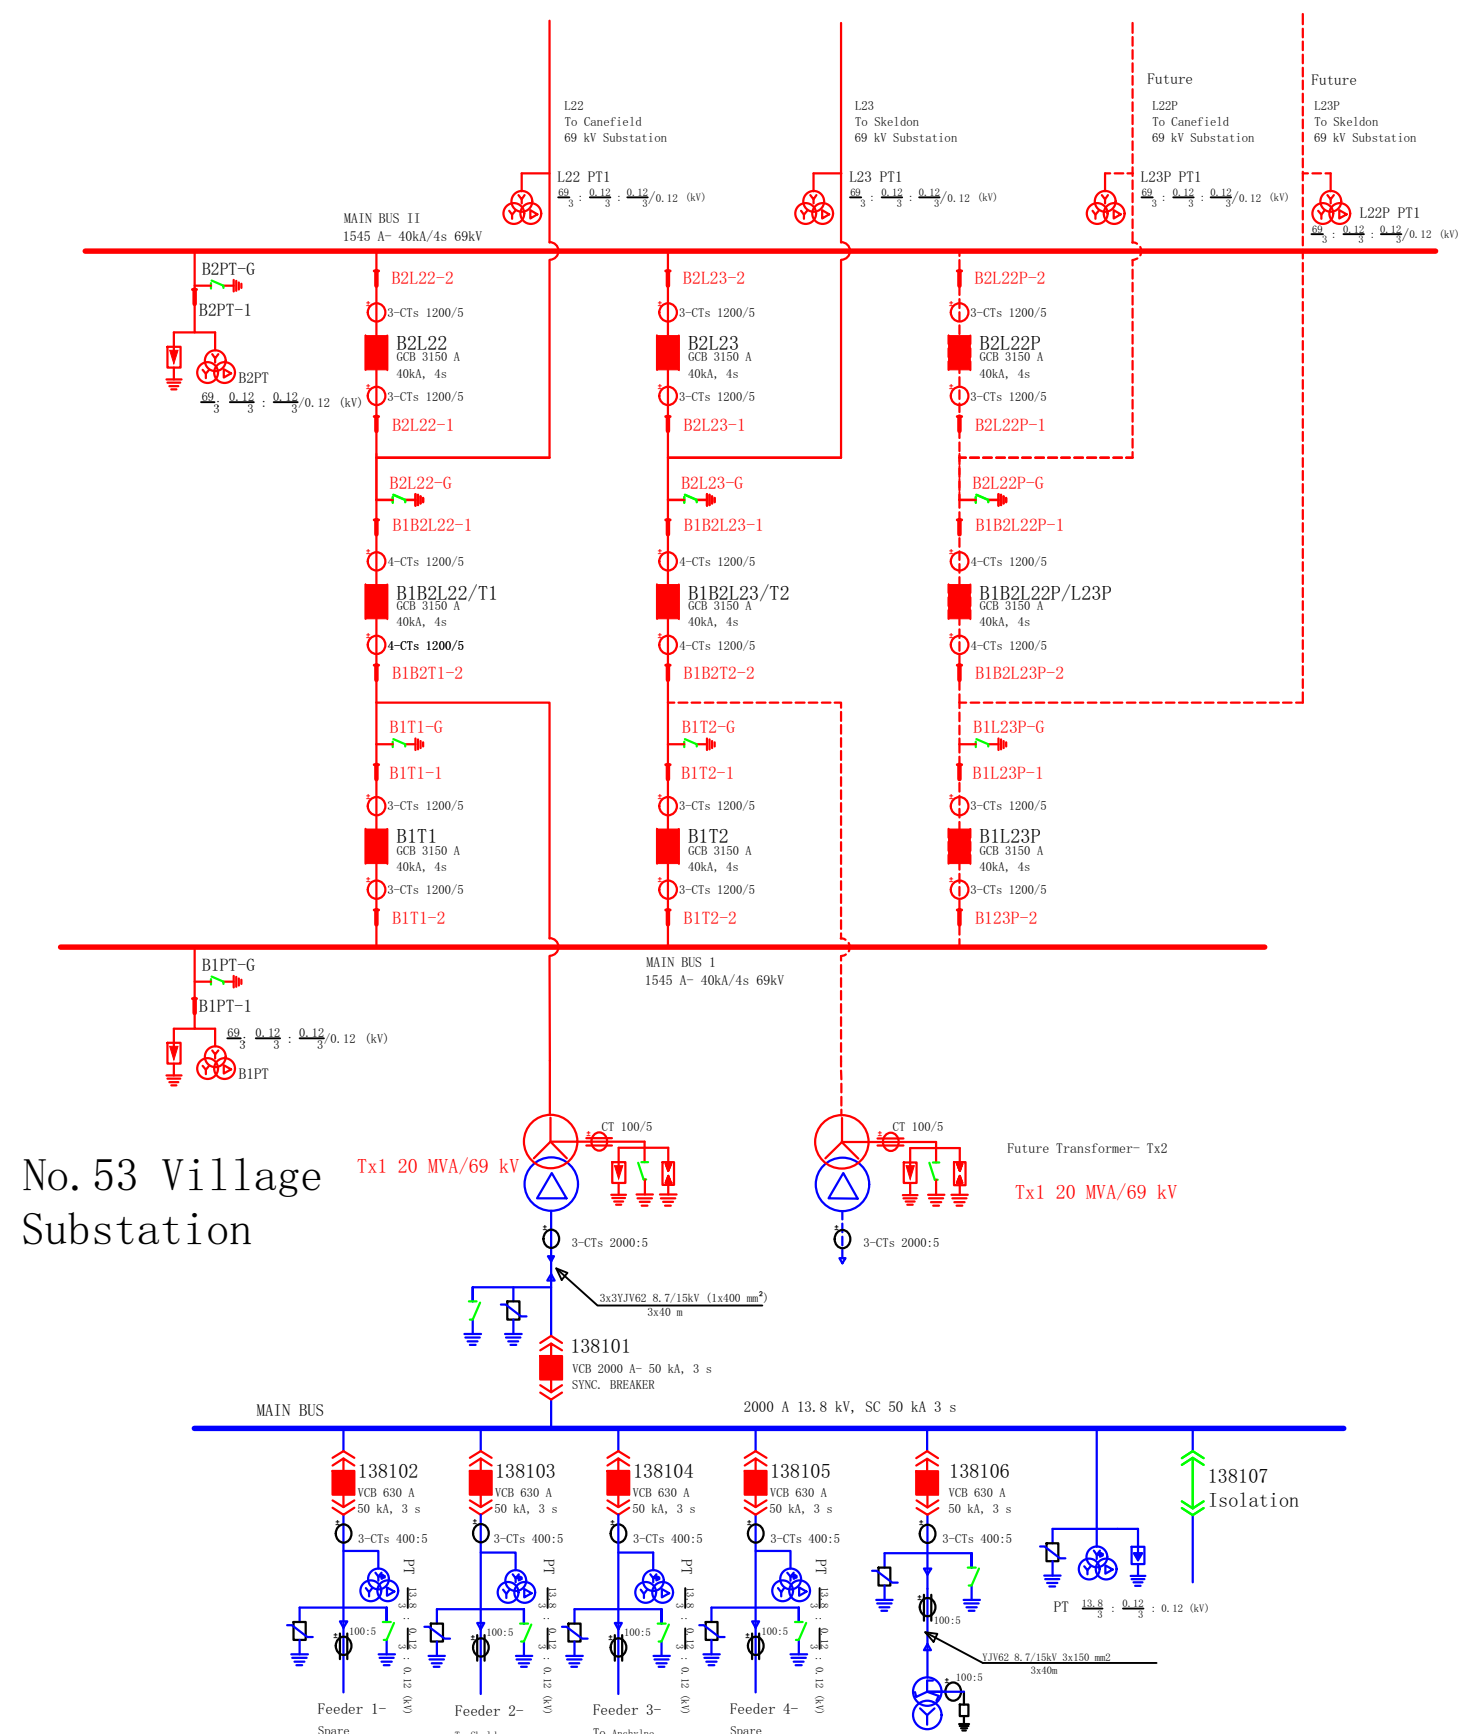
Future

Future

L22
To Canefield
69 kV Substation

L23
To Skeldon
69 kV Substation

L22P
To Canefield
69 kV Substation

L23P
To Skeldon
69 kV Substation

L22 PT1
$\frac{69}{3}$ : $\frac{0.12}{3}$ : $\frac{0.12}{3}$/0.12 (kV)

L23 PT1
$\frac{69}{3}$ : $\frac{0.12}{3}$ : $\frac{0.12}{3}$/0.12 (kV)

L23P PT1
$\frac{69}{3}$ : $\frac{0.12}{3}$ : $\frac{0.12}{3}$/0.12 (kV)

L22P PT1
$\frac{69}{3}$ : $\frac{0.12}{3}$ : $\frac{0.12}{3}$/0.12 (kV)

MAIN BUS II
1545 A- 40kA/4s 69kV

B2PT-G
B2PT-1
B2PT
$\frac{69}{3}$ : $\frac{0.12}{3}$ : $\frac{0.12}{3}$/0.12 (kV)

B2L22-2
3-CTs 1200/5
B2L22
GCB 3150 A
40kA, 4s
3-CTs 1200/5
B2L22-1

B2L23-2
3-CTs 1200/5
B2L23
GCB 3150 A
40kA, 4s
3-CTs 1200/5
B2L23-1

B2L22P-2
3-CTs 1200/5
B2L22P
GCB 3150 A
40kA, 4s
3-CTs 1200/5
B2L22P-1

B2L22-G
B1B2L22-1
4-CTs 1200/5
B1B2L22/T1
GCB 3150 A
40kA, 4s
4-CTs 1200/5
B1B2T1-2

B2L23-G
B1B2L23-1
4-CTs 1200/5
B1B2L23/T2
GCB 3150 A
40kA, 4s
4-CTs 1200/5
B1B2T2-2

B2L22P-G
B1B2L22P-1
4-CTs 1200/5
B1B2L22P/L23P
GCB 3150 A
40kA, 4s
4-CTs 1200/5
B1B2L23P-2

B1T1-G
B1T1-1
3-CTs 1200/5
B1T1
GCB 3150 A
40kA, 4s
3-CTs 1200/5
B1T1-2

B1T2-G
B1T2-1
3-CTs 1200/5
B1T2
GCB 3150 A
40kA, 4s
3-CTs 1200/5
B1T2-2

B1L23P-G
B1L23P-1
3-CTs 1200/5
B1L23P
GCB 3150 A
40kA, 4s
3-CTs 1200/5
B123P-2

MAIN BUS 1
1545 A- 40kA/4s 69kV

B1PT-G
B1PT-1
$\frac{69}{3}$ : $\frac{0.12}{3}$ : $\frac{0.12}{3}$/0.12 (kV)
B1PT

No.53 Village Substation

Tx1 20 MVA/69 kV
CT 100/5
3-CTs 2000:5
3x3YJV62 8.7/15kV (1x400 mm$^2$)
3x40 m

CT 100/5
Future Transformer- Tx2
Tx1 20 MVA/69 kV
3-CTs 2000:5

138101
VCB 2000 A- 50 kA, 3 s
SYNC. BREAKER

MAIN BUS
2000 A 13.8 kV, SC 50 kA 3 s

138102
VCB 630 A
50 kA, 3 s
3-CTs 400:5
PT
100:5
Feeder 1-
Spare

138103
VCB 630 A
50 kA, 3 s
3-CTs 400:5
PT
100:5
Feeder 2-
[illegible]

138104
VCB 630 A
50 kA, 3 s
3-CTs 400:5
PT
100:5
Feeder 3-
To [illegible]

138105
VCB 630 A
50 kA, 3 s
3-CTs 400:5
PT
100:5
Feeder 4-
Spare

138106
VCB 630 A
50 kA, 3 s
3-CTs 400:5
100:5
YJV62 8.7/15kV 3x150 mm2
3x40m
100:5

138107
Isolation

PT $\frac{13.8}{3}$ : $\frac{0.12}{3}$ : 0.12 (kV)